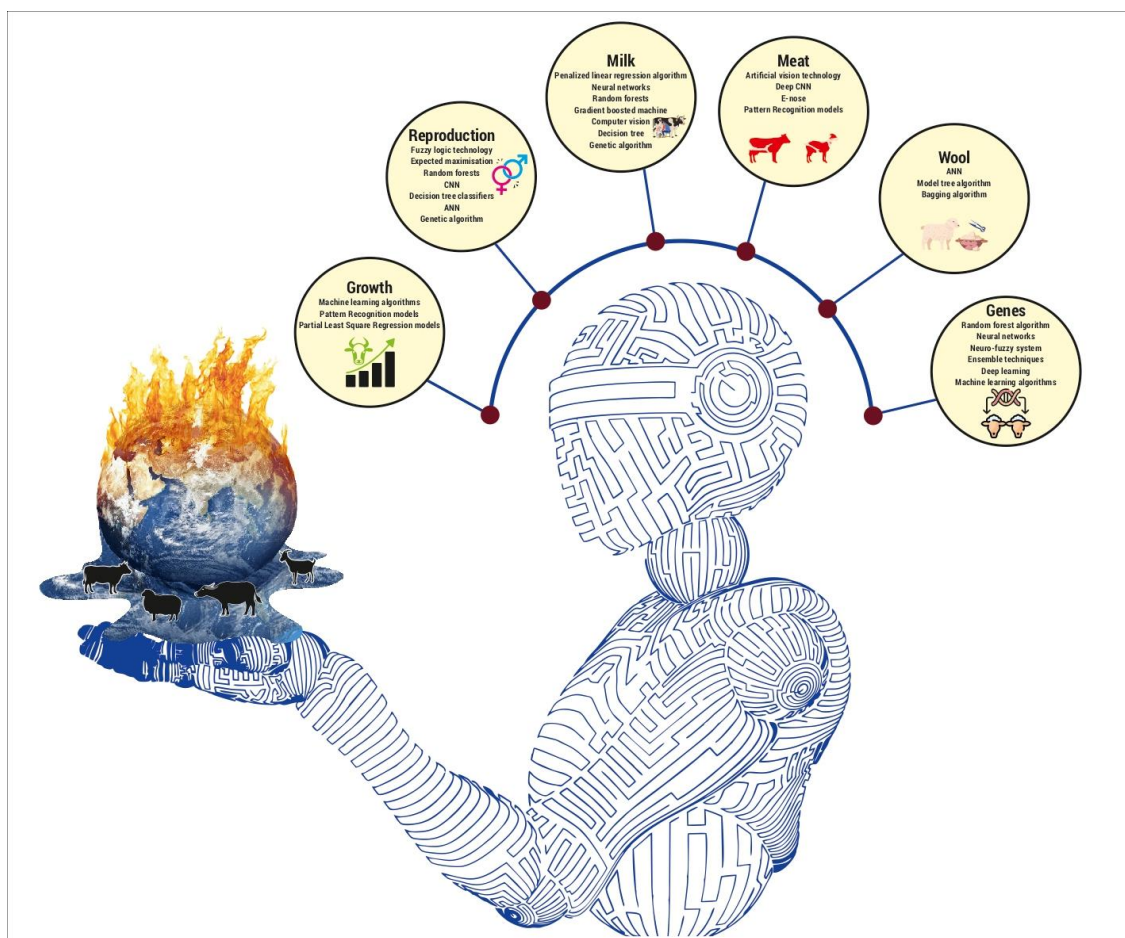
Milk
Penalized linear regression algorithm
Neural networks
Random forests
Gradient boosted machine
Computer vision
Decision tree
Genetic algorithm

Meat
Artificial vision technology
Deep CNN
E-nose
Pattern Recognition models

Reproduction
Fuzzy logic technology
Expected maximisation
Random forests
CNN
Decision tree classifiers
ANN
Genetic algorithm

Wool
ANN
Model tree algorithm
Bagging algorithm

Growth
Machine learning algorithms
Pattern Recognition models
Partial Least Square Regression models

Genes
Random forest algorithm
Neural networks
Neuro-fuzzy system
Ensemble techniques
Deep learning
Machine learning algorithms